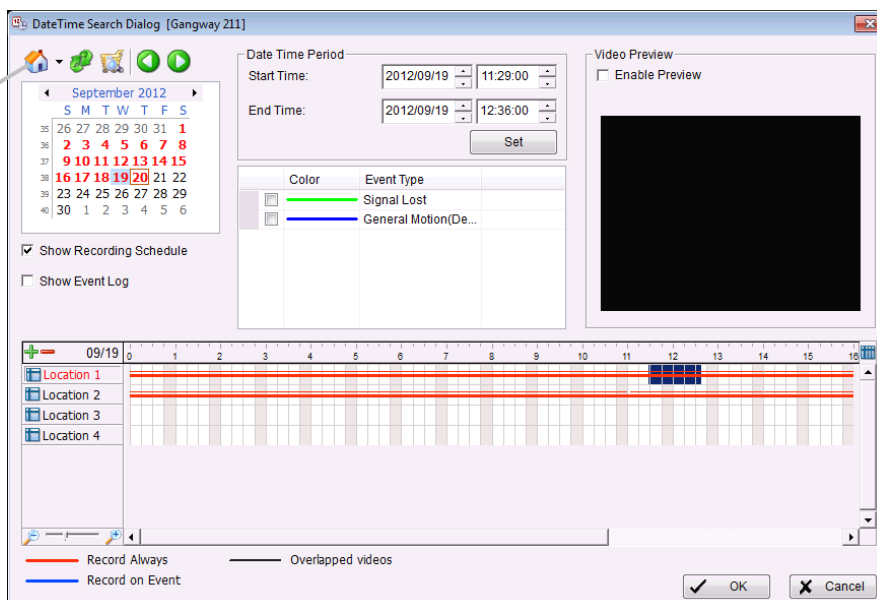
DateTime Search Dialog [Gangway 211]

September 2012

| | S | M | T | W | T | F | S |
|---|---|---|---|---|---|---|---|
| 35 | 26 | 27 | 28 | 29 | 30 | 31 | 1 |
| 36 | 2 | 3 | 4 | 5 | 6 | 7 | 8 |
| 37 | 9 | 10 | 11 | 12 | 13 | 14 | 15 |
| 38 | 16 | 17 | 18 | 19 | 20 | 21 | 22 |
| 39 | 23 | 24 | 25 | 26 | 27 | 28 | 29 |
| 40 | 30 | 1 | 2 | 3 | 4 | 5 | 6 |

Show Recording Schedule

Show Event Log

Date Time Period

Start Time: 2012/09/19 11:29:00

End Time: 2012/09/19 12:36:00

Set

| Color | Event Type |
|---|---|
| | Signal Lost |
| | General Motion(De... |

Video Preview

Enable Preview

09/19 0 1 2 3 4 5 6 7 8 9 10 11 12 13 14 15 16

Location 1

Location 2

Location 3

Location 4

Record Always

Record on Event

Overlapped videos

OK

Cancel